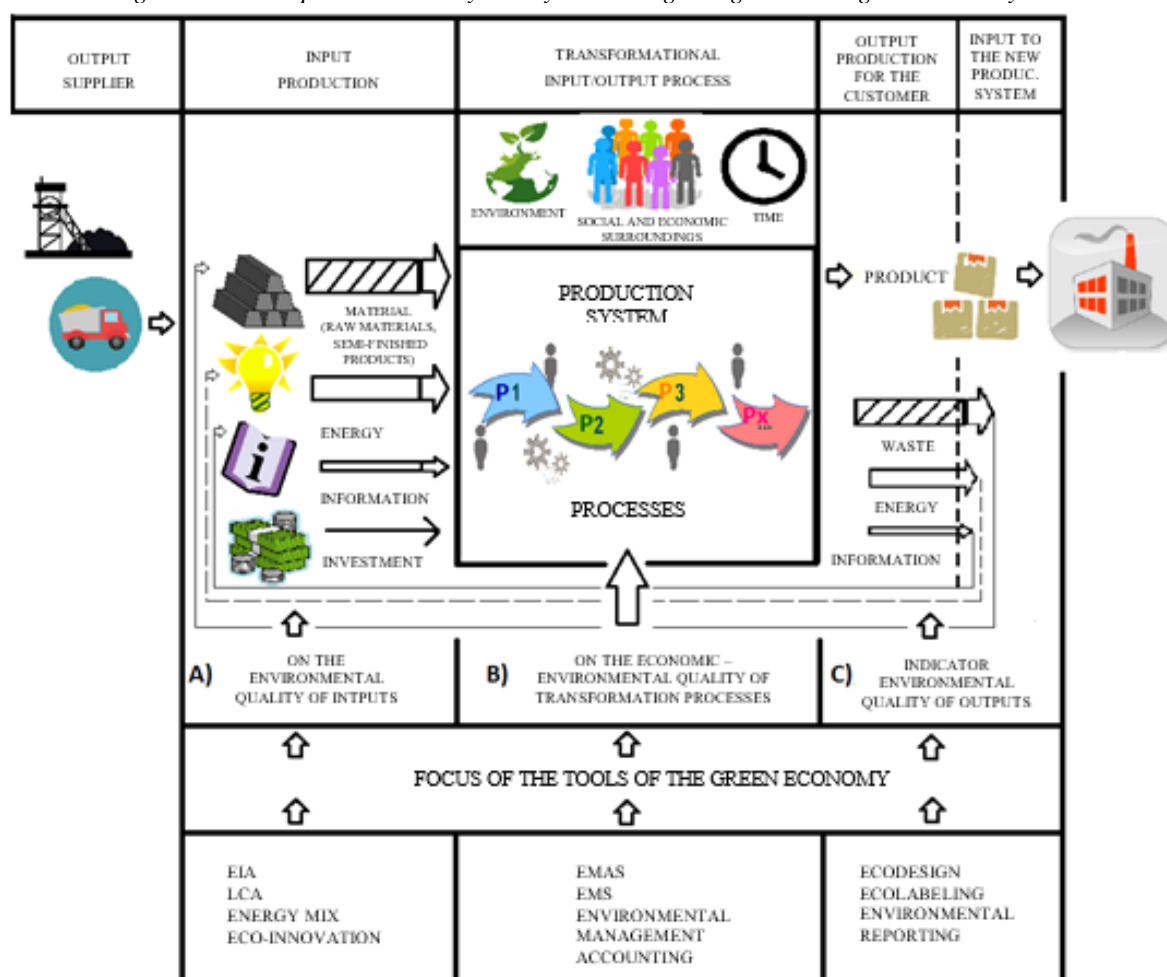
OUTPUT SUPPLIER

INPUT PRODUCTION

TRANSFORMATIONAL INPUT/OUTPUT PROCESS

OUTPUT PRODUCTION FOR THE CUSTOMER

INPUT TO THE NEW PRODUC. SYSTEM

ENVIRONMENT

SOCIAL AND ECONOMIC SURROUNDINGS

TIME

MATERIAL (RAW MATERIALS, SEMI-FINISHED PRODUCTS)

PRODUCTION SYSTEM

PRODUCT

ENERGY

INFORMATION

INVESTMENT

P1 P2 P3 Px...

PROCESSES

WASTE

ENERGY

INFORMATION

A) ON THE ENVIRONMENTAL QUALITY OF INTPUTS

B) ON THE ECONOMIC – ENVIRONMENTAL QUALITY OF TRANSFORMATION PROCESSES

C) INDICATOR ENVIRONMENTAL QUALITY OF OUTPUTS

FOCUS OF THE TOOLS OF THE GREEN ECONOMY

EIA
LCA
ENERGY MIX
ECO-INNOVATION

EMAS
EMS
ENVIRONMENTAL MANAGEMENT ACCOUNTING

ECODESIGN
ECOLABELING
ENVIRONMENTAL REPORTING